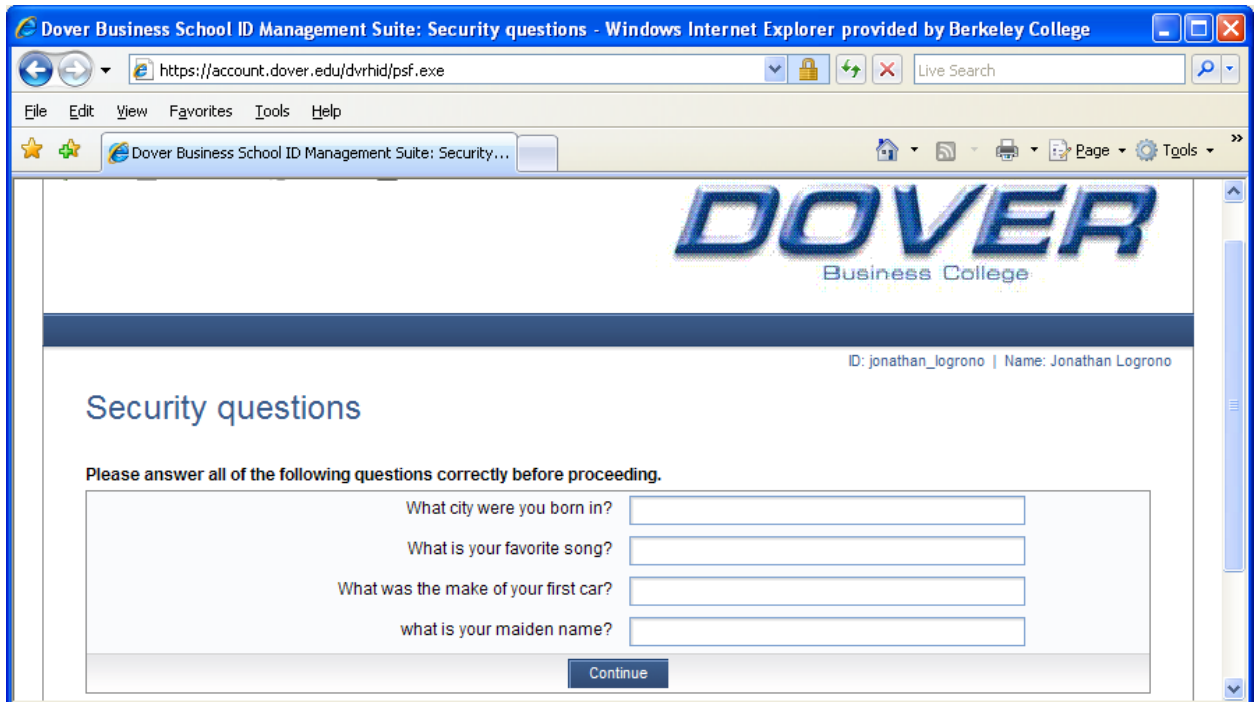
Dover Business School ID Management Suite: Security questions - Windows Internet Explorer provided by Berkeley College

https://account.dover.edu/dvrhid/psf.exe

Live Search

File Edit View Favorites Tools Help

Dover Business School ID Management Suite: Security...

Page Tools

DOVER
Business College

ID: jonathan_logrono | Name: Jonathan Logrono

Security questions

Please answer all of the following questions correctly before proceeding.

What city were you born in?

What is your favorite song?

What was the make of your first car?

what is your maiden name?

Continue